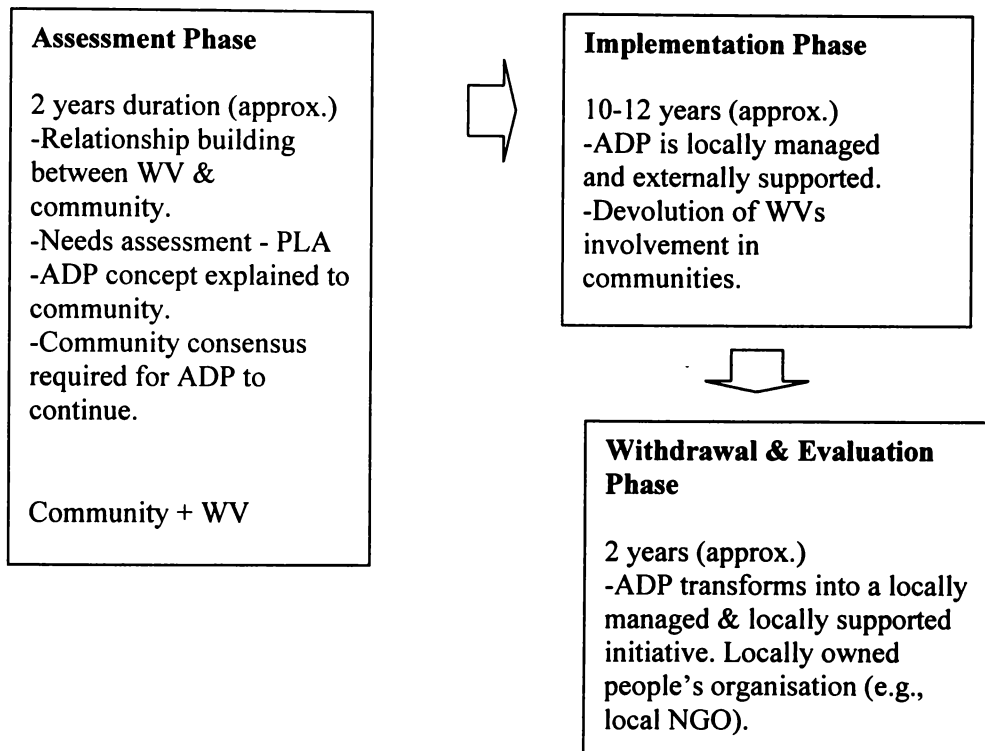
**Assessment Phase**

2 years duration (approx.)
-Relationship building between WV & community.
-Needs assessment - PLA
-ADP concept explained to community.
-Community consensus required for ADP to continue.

Community + WV

**Implementation Phase**

10-12 years (approx.)
-ADP is locally managed and externally supported.
-Devolution of WVs involvement in communities.

**Withdrawal & Evaluation Phase**

2 years (approx.)
-ADP transforms into a locally managed & locally supported initiative. Locally owned people's organisation (e.g., local NGO).